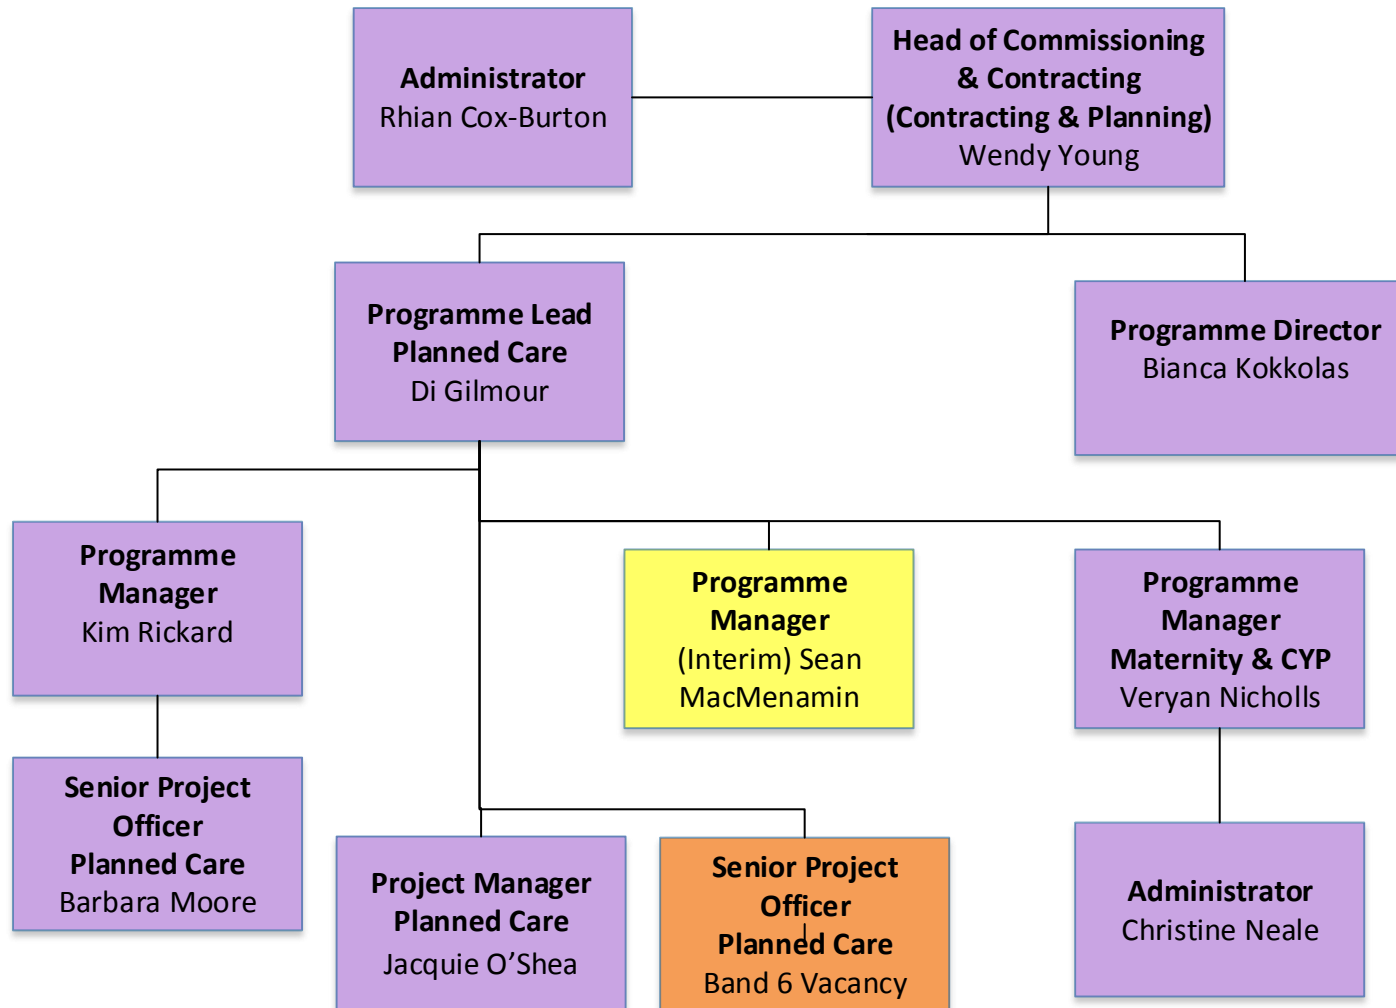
**Administrator**
Rhian Cox-Burton

**Head of Commissioning & Contracting (Contracting & Planning)**
Wendy Young

**Programme Lead Planned Care**
Di Gilmour

**Programme Director**
Bianca Kokkolas

**Programme Manager**
Kim Rickard

**Programme Manager**
(Interim) Sean MacMenamin

**Programme Manager Maternity & CYP**
Veryan Nicholls

**Senior Project Officer Planned Care**
Barbara Moore

**Project Manager Planned Care**
Jacquie O'Shea

**Senior Project Officer Planned Care**
Band 6 Vacancy

**Administrator**
Christine Neale